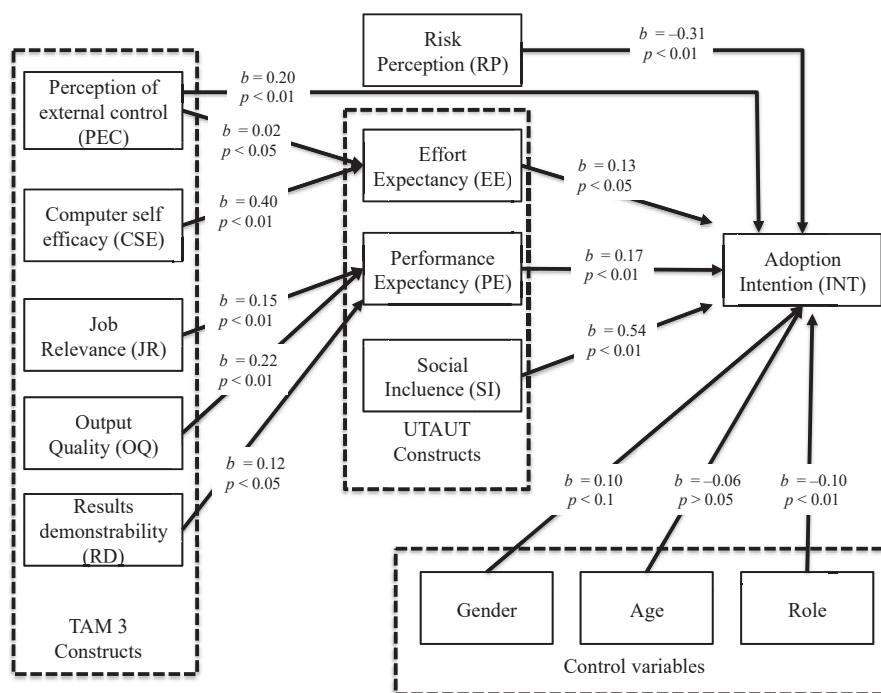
Risk Perception (RP)

$b = -0.31$
$p < 0.01$

Perception of external control (PEC)

$b = 0.20$
$p < 0.01$

$b = 0.02$
$p < 0.05$

Effort Expectancy (EE)

$b = 0.13$
$p < 0.05$

Computer self efficacy (CSE)

$b = 0.40$
$p < 0.01$

Performance Expectancy (PE)

$b = 0.17$
$p < 0.01$

Adoption Intention (INT)

$b = 0.15$
$p < 0.01$

Job Relevance (JR)

$b = 0.54$
$p < 0.01$

$b = 0.22$
$p < 0.01$

Social Incluence (SI)

Output Quality (OQ)

UTAUT Constructs

$b = 0.12$
$p < 0.05$

Results demonstrability (RD)

$b = 0.10$
$p < 0.1$

$b = -0.06$
$p > 0.05$

$b = -0.10$
$p < 0.01$

Gender

Age

Role

TAM 3 Constructs

Control variables